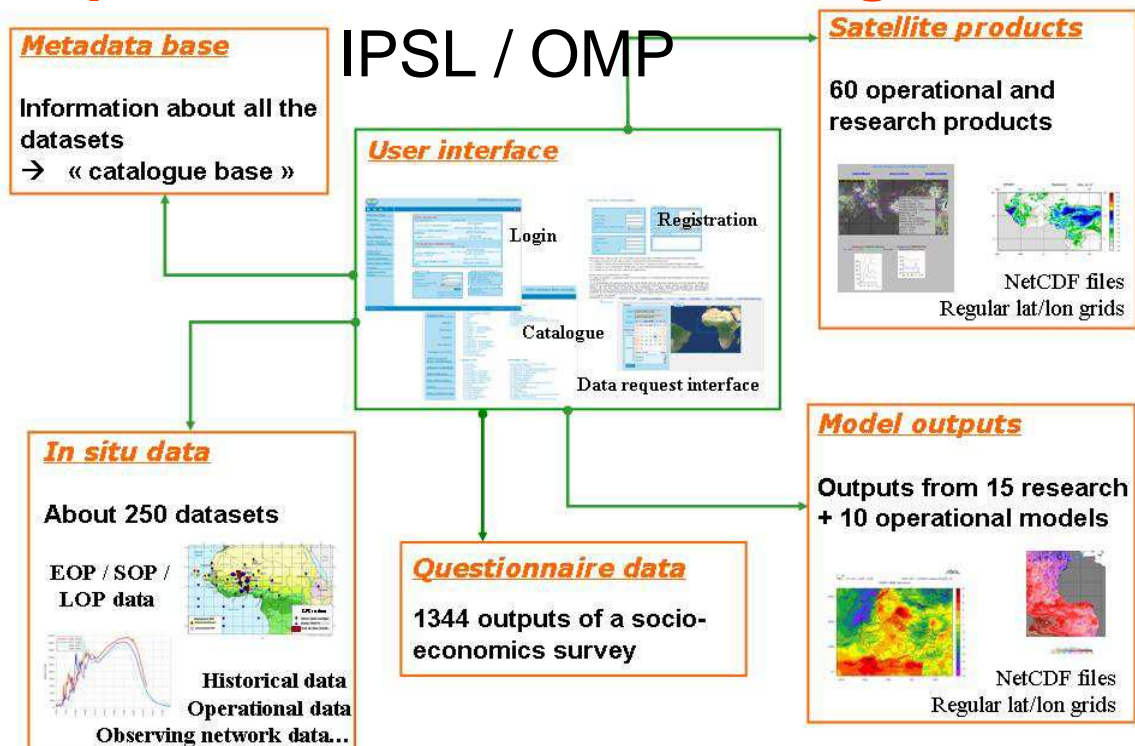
IPSL / OMP

Metadata base

Information about all the datasets
→ « catalogue base »

Satellite products

60 operational and research products

NetCDF files
Regular lat/lon grids

User interface

Login

Registration

Catalogue

Data request interface

In situ data

About 250 datasets

EOP / SOP / LOP data

Historical data
Operational data
Observing network data…

Questionnaire data

1344 outputs of a socio-economics survey

Model outputs

Outputs from 15 research + 10 operational models

NetCDF files
Regular lat/lon grids